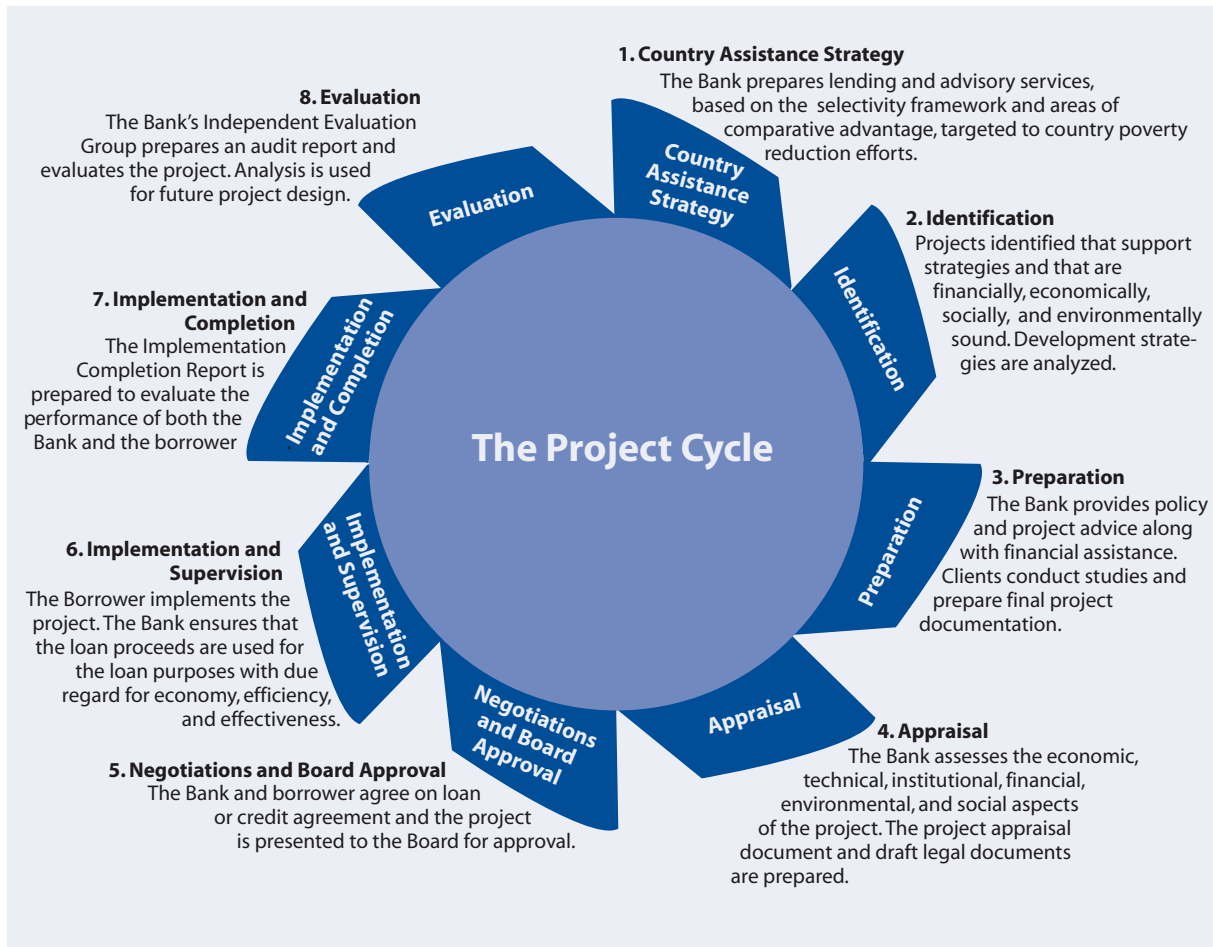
1. Country Assistance Strategy
The Bank prepares lending and advisory services, based on the selectivity framework and areas of comparative advantage, targeted to country poverty reduction efforts.

Country Assistance Strategy

2. Identification
Projects identified that support strategies and that are financially, economically, socially, and environmentally sound. Development strategies are analyzed.

Identification

3. Preparation
The Bank provides policy and project advice along with financial assistance. Clients conduct studies and prepare final project documentation.

Preparation

4. Appraisal
The Bank assesses the economic, technical, institutional, financial, environmental, and social aspects of the project. The project appraisal document and draft legal documents are prepared.

Appraisal

5. Negotiations and Board Approval
The Bank and borrower agree on loan or credit agreement and the project is presented to the Board for approval.

Negotiations and Board Approval

6. Implementation and Supervision
The Borrower implements the project. The Bank ensures that the loan proceeds are used for the loan purposes with due regard for economy, efficiency, and effectiveness.

Implementation and Supervision

7. Implementation and Completion
The Implementation Completion Report is prepared to evaluate the performance of both the Bank and the borrower

Implementation and Completion

8. Evaluation
The Bank's Independent Evaluation Group prepares an audit report and evaluates the project. Analysis is used for future project design.

Evaluation

The Project Cycle